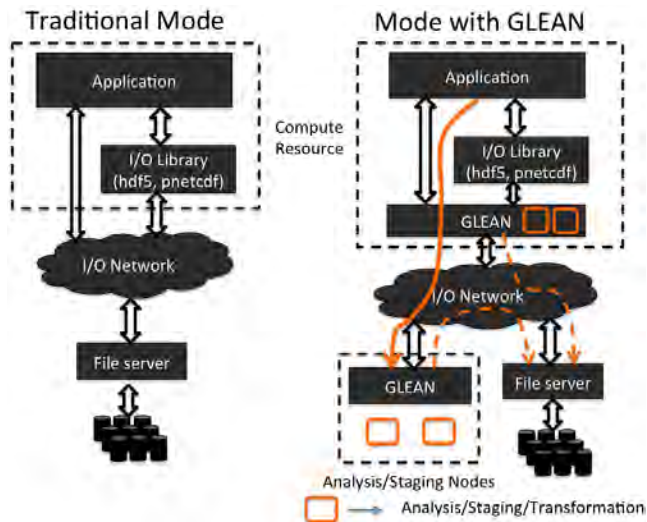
Traditional Mode

Application

I/O Library (hdf5, pnetcdf)

I/O Network

File server

Compute Resource

Mode with GLEAN

Application

I/O Library (hdf5, pnetcdf)

GLEAN

I/O Network

GLEAN

File server

Analysis/Staging Nodes

Analysis/Staging/Transformation